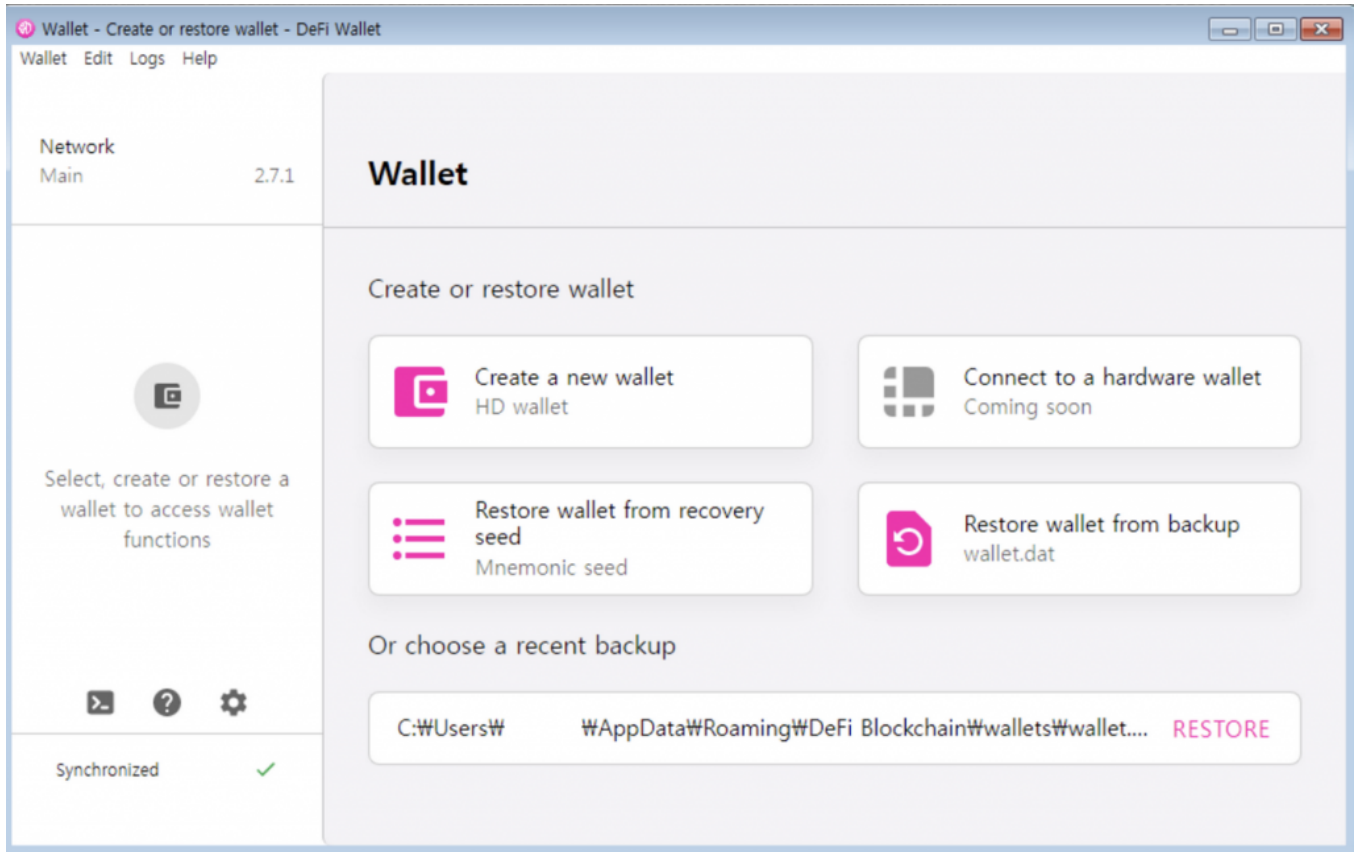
Wallet - Create or restore wallet - DeFi Wallet

Wallet Edit Logs Help

Network
Main 2.7.1

Select, create or restore a wallet to access wallet functions

Synchronized ✓

Wallet

Create or restore wallet

Create a new wallet
HD wallet

Connect to a hardware wallet
Coming soon

Restore wallet from recovery seed
Mnemonic seed

Restore wallet from backup
wallet.dat

Or choose a recent backup

C:₩Users₩ ₩AppData₩Roaming₩DeFi Blockchain₩wallets₩wallet.... RESTORE